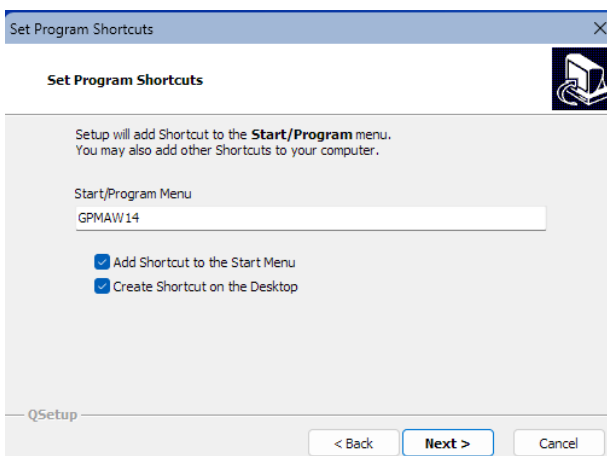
Set Program Shortcuts

Set Program Shortcuts

Setup will add Shortcut to the **Start/Program** menu.
You may also add other Shortcuts to your computer.

Start/Program Menu

GPMAW14

Add Shortcut to the Start Menu
Create Shortcut on the Desktop

QSetup

< Back
Next >
Cancel